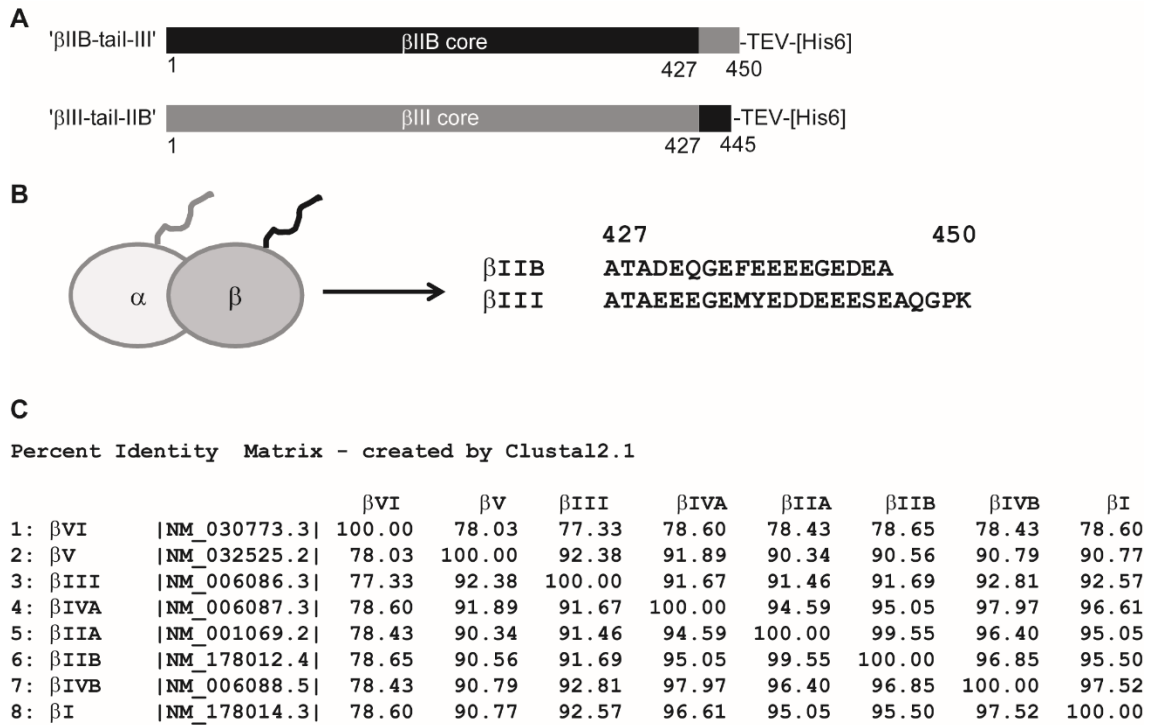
A

'βIIB-tail-III' βIIB core -TEV-[His6]

1 427 450

'βIII-tail-IIB' βIII core -TEV-[His6]

1 427 445

B

α β

427 450

βIIB ATADEQGEFEEEEGEDEA

βIII ATAEEEGEMYEDDEEESEAQGPK

C

Percent Identity Matrix - created by Clustal2.1

| | | βVI | βV | βIII | βIVA | βIIA | βIIB | βIVB | βI |
|---|---|---|---|---|---|---|---|---|---|
| 1: βVI | \|NM_030773.3\| | 100.00 | 78.03 | 77.33 | 78.60 | 78.43 | 78.65 | 78.43 | 78.60 |
| 2: βV | \|NM_032525.2\| | 78.03 | 100.00 | 92.38 | 91.89 | 90.34 | 90.56 | 90.79 | 90.77 |
| 3: βIII | \|NM_006086.3\| | 77.33 | 92.38 | 100.00 | 91.67 | 91.46 | 91.69 | 92.81 | 92.57 |
| 4: βIVA | \|NM_006087.3\| | 78.60 | 91.89 | 91.67 | 100.00 | 94.59 | 95.05 | 97.97 | 96.61 |
| 5: βIIA | \|NM_001069.2\| | 78.43 | 90.34 | 91.46 | 94.59 | 100.00 | 99.55 | 96.40 | 95.05 |
| 6: βIIB | \|NM_178012.4\| | 78.65 | 90.56 | 91.69 | 95.05 | 99.55 | 100.00 | 96.85 | 95.50 |
| 7: βIVB | \|NM_006088.5\| | 78.43 | 90.79 | 92.81 | 97.97 | 96.40 | 96.85 | 100.00 | 97.52 |
| 8: βI | \|NM_178014.3\| | 78.60 | 90.77 | 92.57 | 96.61 | 95.05 | 95.50 | 97.52 | 100.00 |